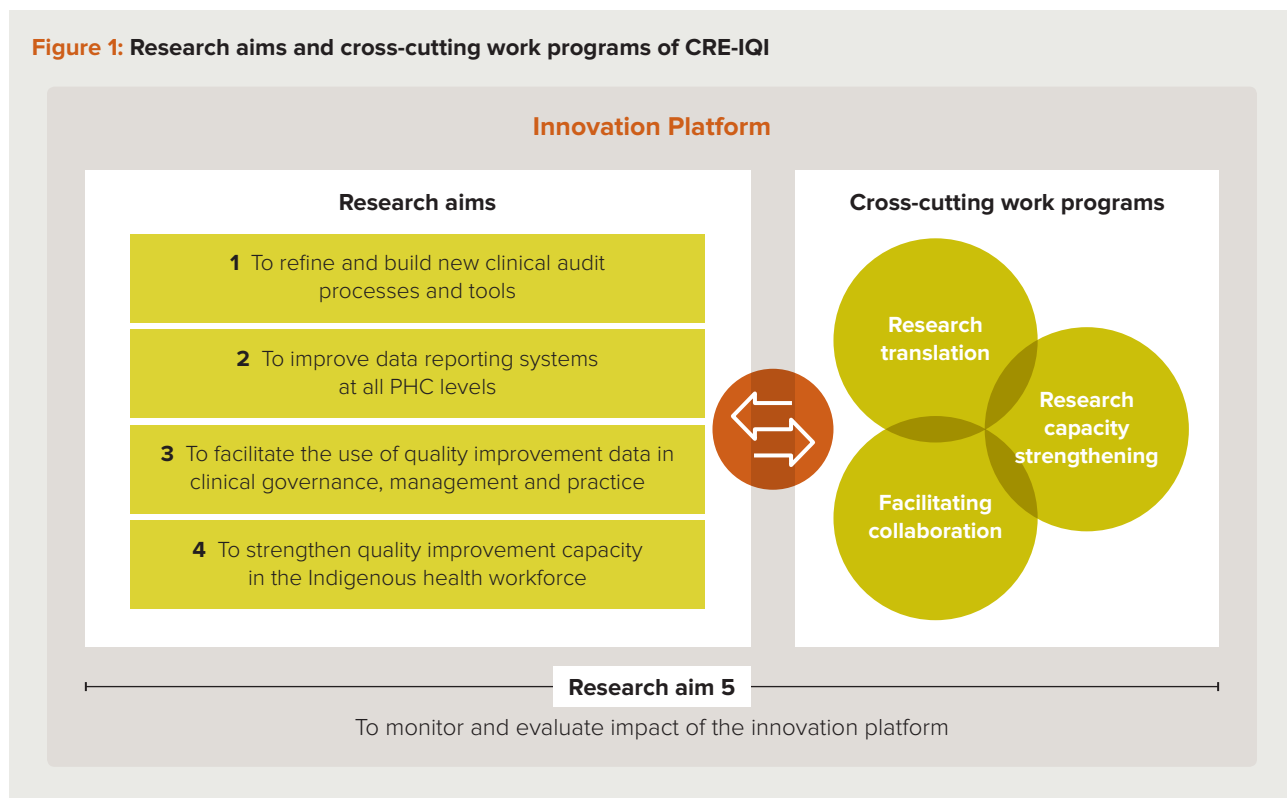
**Figure 1:** Research aims and cross-cutting work programs of CRE-IQI

Innovation Platform

Research aims

1 To refine and build new clinical audit processes and tools

2 To improve data reporting systems at all PHC levels

3 To facilitate the use of quality improvement data in clinical governance, management and practice

4 To strengthen quality improvement capacity in the Indigenous health workforce

Cross-cutting work programs

Research translation

Research capacity strengthening

Facilitating collaboration

Research aim 5

To monitor and evaluate impact of the innovation platform